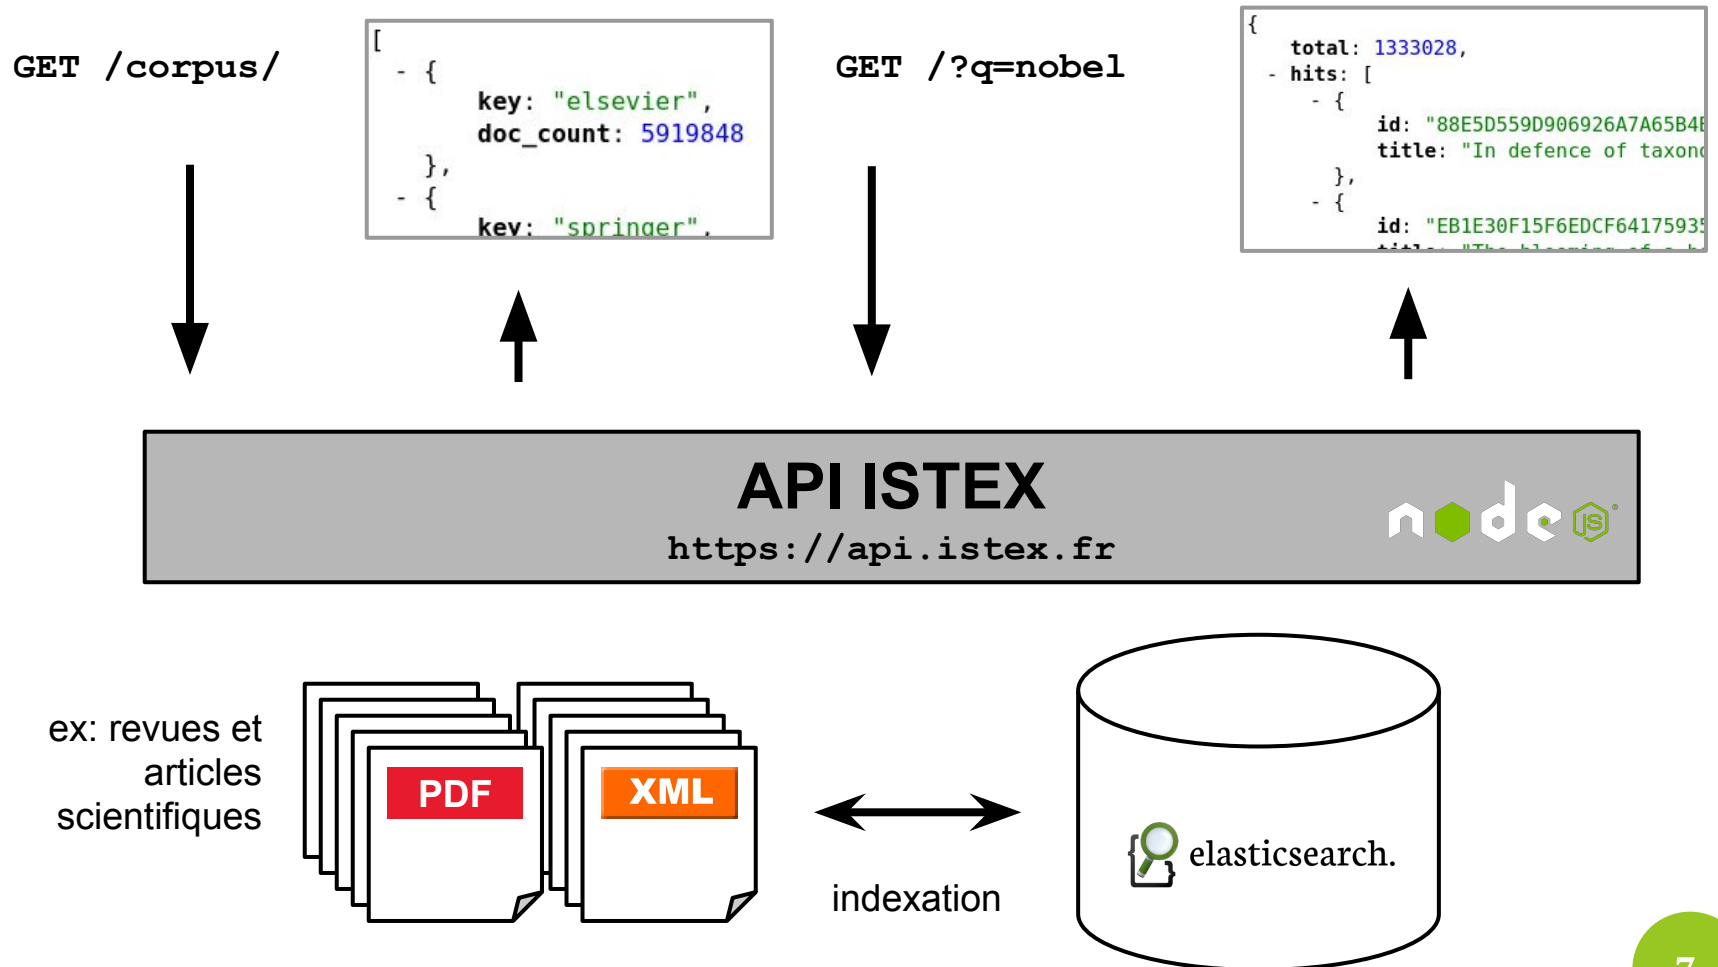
GET /corpus/

[
- {
key: "elsevier",
doc_count: 5919848
},
- {
key: "springer",

GET /?q=nobel

{
total: 1333028,
- hits: [
- {
id: "88E5D559D906926A7A65B4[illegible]
title: "In defence of taxon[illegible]
},
- {
id: "EB1E30F15F6EDCF6417593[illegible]
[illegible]

API ISTEX
https://api.istex.fr

node JS

ex: revues et articles scientifiques

PDF

XML

indexation

elasticsearch.

7